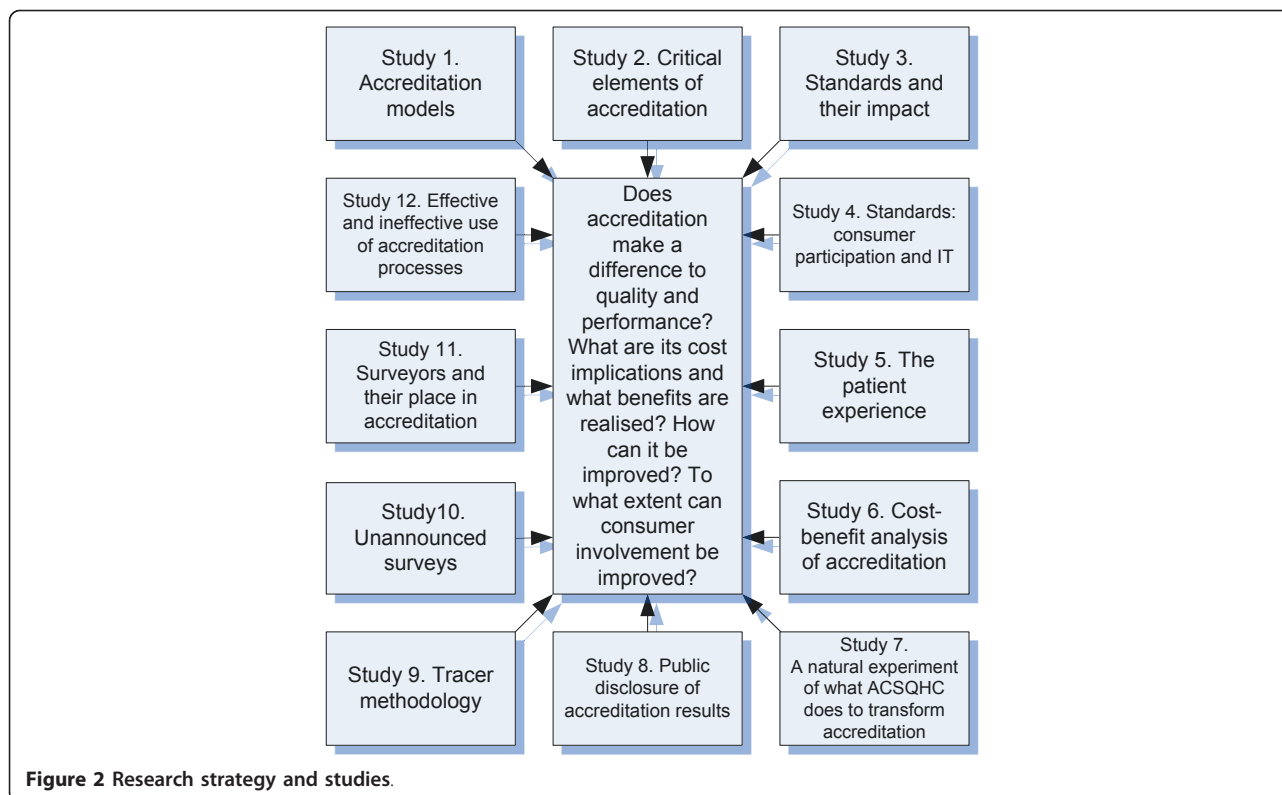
Study 1. Accreditation models

Study 2. Critical elements of accreditation

Study 3. Standards and their impact

Study 12. Effective and ineffective use of accreditation processes

Does accreditation make a difference to quality and performance? What are its cost implications and what benefits are realised? How can it be improved? To what extent can consumer involvement be improved?

Study 4. Standards: consumer participation and IT

Study 11. Surveyors and their place in accreditation

Study 5. The patient experience

Study10. Unannounced surveys

Study 6. Cost-benefit analysis of accreditation

Study 9. Tracer methodology

Study 8. Public disclosure of accreditation results

Study 7. A natural experiment of what ACSQHC does to transform accreditation

**Figure 2 Research strategy and studies**.